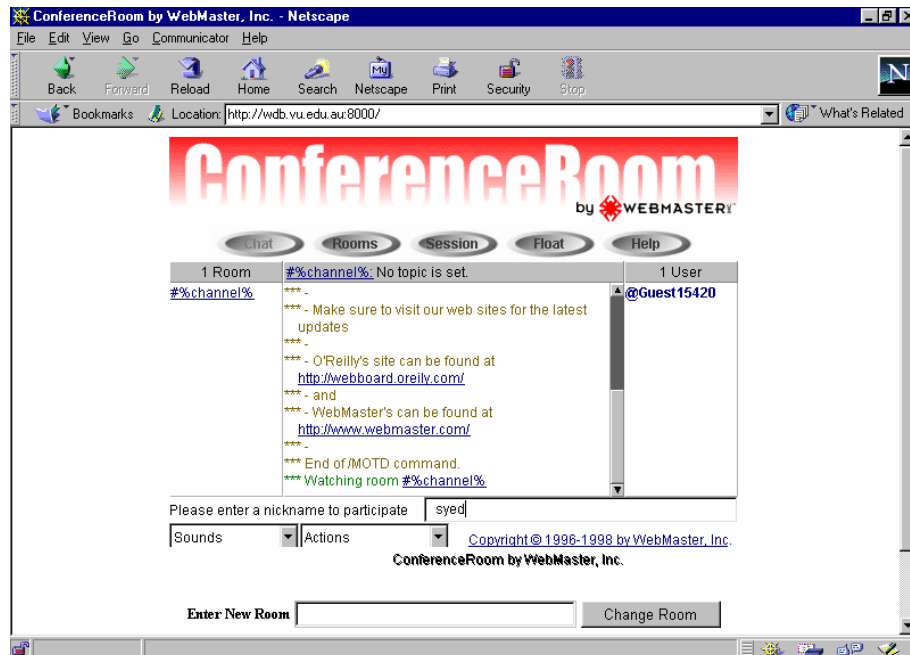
ConferenceRoom by WebMaster, Inc. - Netscape

File Edit View Go Communicator Help

Back Forward Reload Home Search Netscape Print Security Stop

Bookmarks Location: http://wdb.vu.edu.au:8000/ What's Related

ConferenceRoom by WEBMASTER

Chat Rooms Session Float Help

| 1 Room | #%channel%: No topic is set. | 1 User |
|---|---|---|
| #%channel% | *** - <br> *** - Make sure to visit our web sites for the latest updates <br> *** - <br> *** - O'Reilly's site can be found at http://webboard.oreily.com/ <br> *** - and <br> *** - WebMaster's can be found at http://www.webmaster.com/ <br> *** - <br> *** End of /MOTD command. <br> *** Watching room #%channel% | @Guest15420 |

Please enter a nickname to participate syed

Sounds Actions Copyright © 1996-1998 by WebMaster, Inc.

ConferenceRoom by WebMaster, Inc.

Enter New Room Change Room